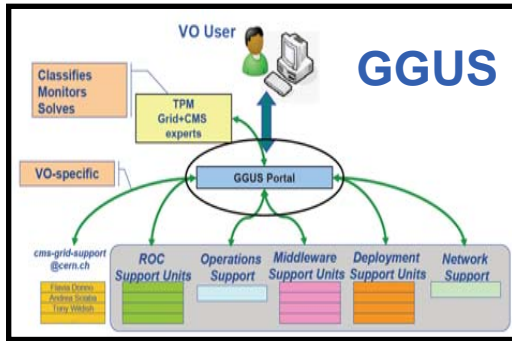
VO User

GGUS

Classifies
Monitors
Solves

TPM
Grid+CMS
experts

VO-specific

GGUS Portal

cms-grid-support
@cern.ch

Flavia Donno
Andrea Sciabà
Tony Wildish

ROC
Support Units

Operations
Support

Middleware
Support Units

Deployment
Support Units

Network
Support